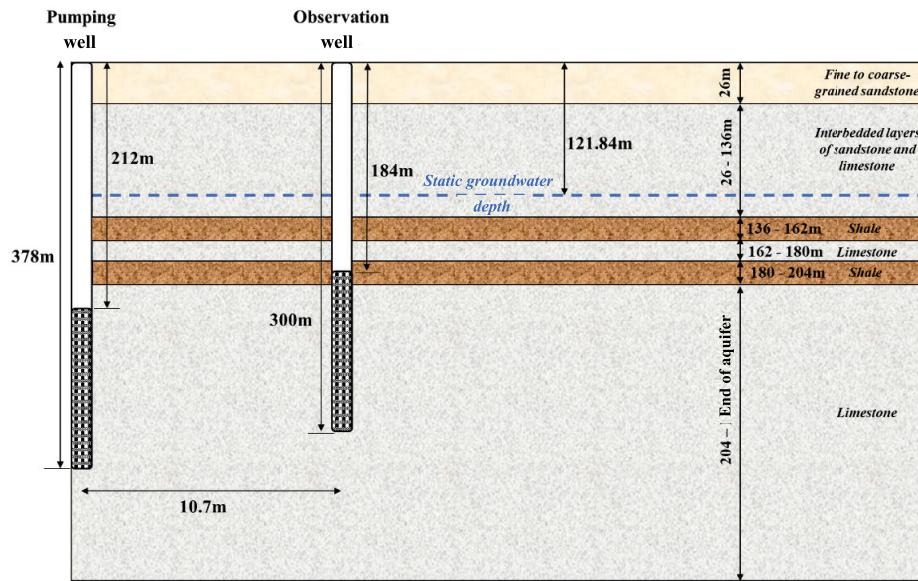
Pumping well

Observation well

212m

184m

121.84m

Static groundwater depth

378m

300m

10.7m

26m

Fine to coarse-graned sandstone

26 - 136m

Interbedded layers of sandstone and limestone

136 - 162m

Shale

162 - 180m

Limestone

180 - 204m

Shale

204 – End of aquifer

Limestone